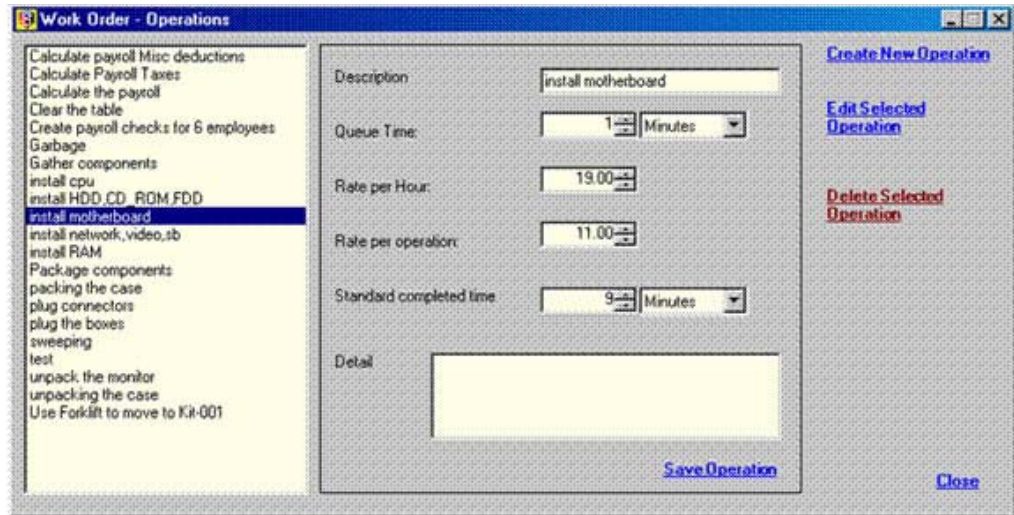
Work Order - Operations

Calculate payroll Misc deductions
Calculate Payroll Taxes
Calculate the payroll
Clear the table
Create payroll checks for 6 employees
Garbage
Gather components
install cpu
install HDD,CD_ROM,FDD
install motherboard
install network,video,sb
install RAM
Package components
packing the case
plug connectors
plug the boxes
sweeping
test
unpack the monitor
unpacking the case
Use Forklift to move to Kit-001

Description: install motherboard

Queue Time: 1 Minutes

Rate per Hour: 19.00

Rate per operation: 11.00

Standard completed time 9 Minutes

Detail

Save Operation

Create New Operation

Edit Selected Operation

Delete Selected Operation

Close